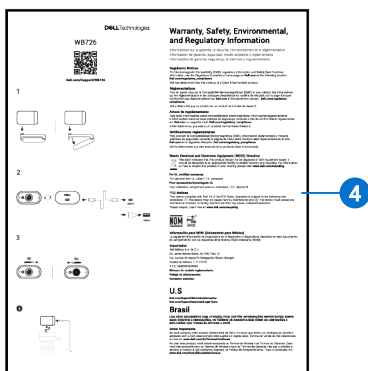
DELL Technologies

WB7026

Dell.com/Support/WB7026

1

2

3

4

Warranty, Safety, Environmental, and Regulatory Information

Regulatory Notices

Réglementations

Normativa de seguridad

Notificações regulamentares

Waste Electrical and Electronic Equipment (WEEE) Directive

FCC Notices

NOM

Información para NOM (únicamente para México)

U.S

Brasil

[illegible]